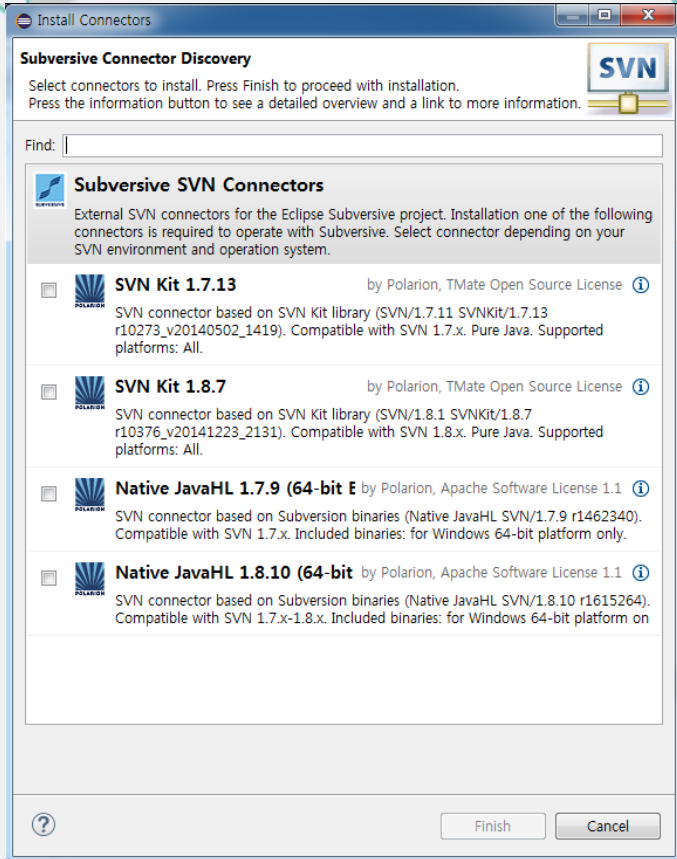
Install Connectors

Subversive Connector Discovery

Select connectors to install. Press Finish to proceed with installation.
Press the information button to see a detailed overview and a link to more information.

SVN

Find:

Subversive SVN Connectors

External SVN connectors for the Eclipse Subversive project. Installation one of the following connectors is required to operate with Subversive. Select connector depending on your SVN environment and operation system.

SVN Kit 1.7.13 by Polarion, TMate Open Source License

SVN connector based on SVN Kit library (SVN/1.7.11 SVNKit/1.7.13 r10273_v20140502_1419). Compatible with SVN 1.7.x. Pure Java. Supported platforms: All.

SVN Kit 1.8.7 by Polarion, TMate Open Source License

SVN connector based on SVN Kit library (SVN/1.8.1 SVNKit/1.8.7 r10376_v20141223_2131). Compatible with SVN 1.8.x. Pure Java. Supported platforms: All.

Native JavaHL 1.7.9 (64-bit E by Polarion, Apache Software License 1.1

SVN connector based on Subversion binaries (Native JavaHL SVN/1.7.9 r1462340). Compatible with SVN 1.7.x. Included binaries: for Windows 64-bit platform only.

Native JavaHL 1.8.10 (64-bit by Polarion, Apache Software License 1.1

SVN connector based on Subversion binaries (Native JavaHL SVN/1.8.10 r1615264). Compatible with SVN 1.7.x-1.8.x. Included binaries: for Windows 64-bit platform on

Finish Cancel